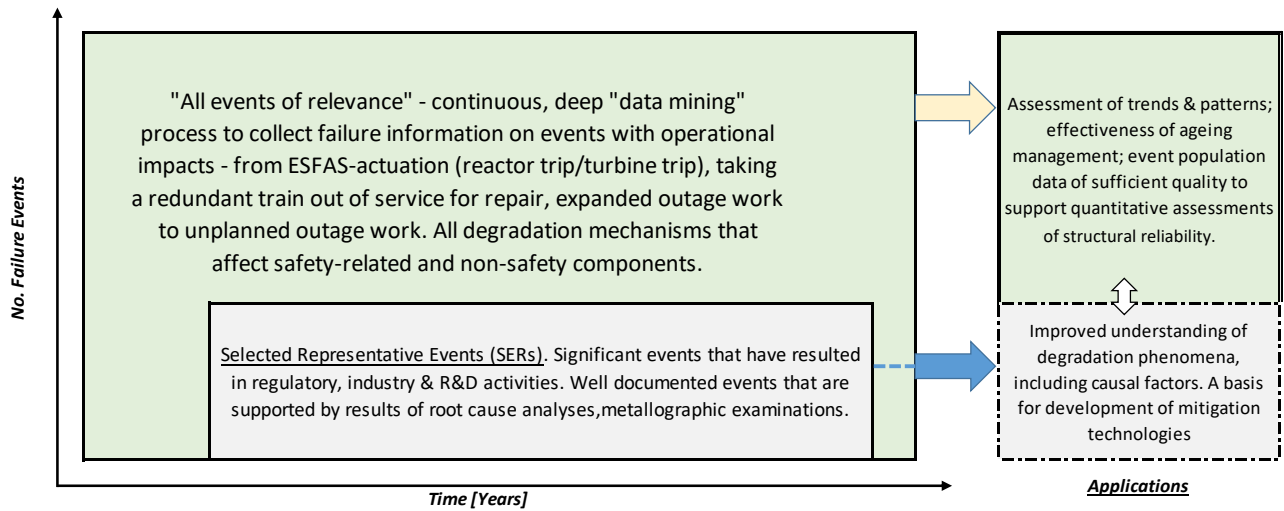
No. Failure Events

"All events of relevance" - continuous, deep "data mining" process to collect failure information on events with operational impacts - from ESFAS-actuation (reactor trip/turbine trip), taking a redundant train out of service for repair, expanded outage work to unplanned outage work. All degradation mechanisms that affect safety-related and non-safety components.

Selected Representative Events (SERs). Significant events that have resulted in regulatory, industry & R&D activities. Well documented events that are supported by results of root cause analyses,metallographic examinations.

Assessment of trends & patterns; effectiveness of ageing management; event population data of sufficient quality to support quantitative assessments of structural reliability.

Improved understanding of degradation phenomena, including causal factors. A basis for development of mitigation technologies

Time [Years]

Applications